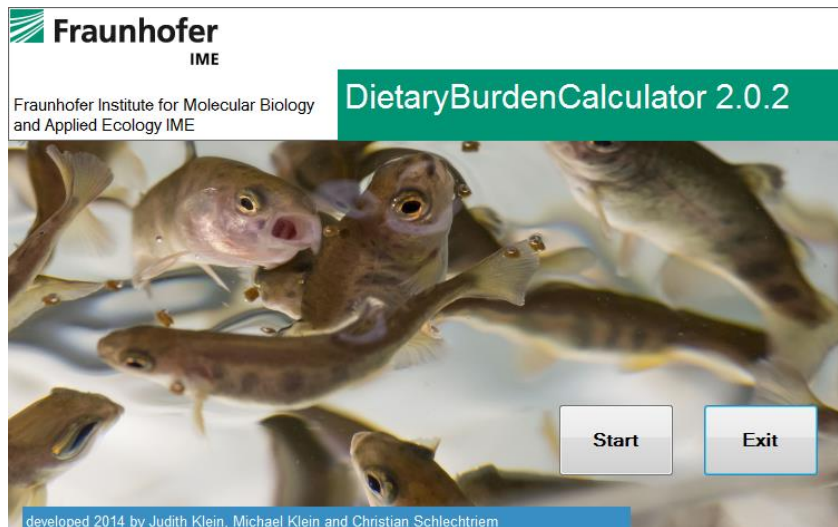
Fraunhofer
IME

Fraunhofer Institute for Molecular Biology and Applied Ecology IME

DietaryBurdenCalculator 2.0.2

Start

Exit

developed 2014 by Judith Klein, Michael Klein and Christian Schlechtriem